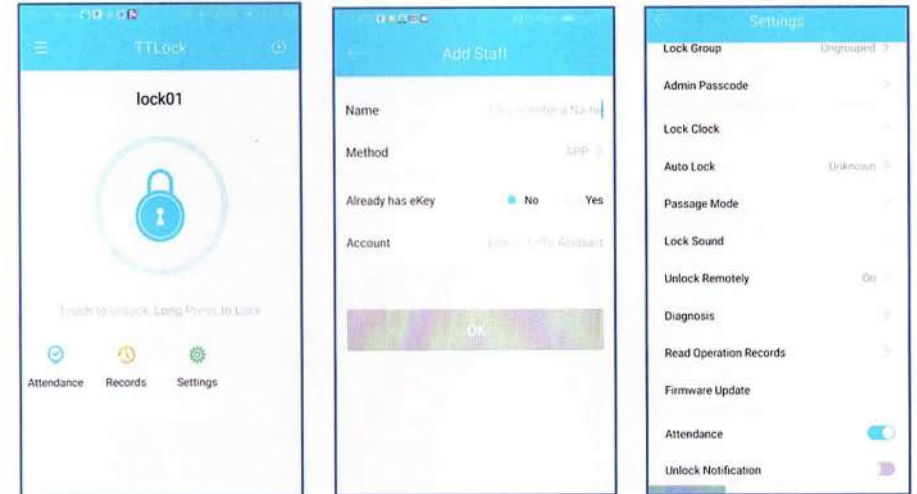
TTLock

lock01

Touch to Unlock, Long Press to Lock

Attendance Records Settings

Add Staff

Name Please enter a Name

Method APP

Already has eKey No Yes

Account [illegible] Account

OK

Settings

Lock Group Ungrouped

Admin Passcode

Lock Clock

Auto Lock Unknown

Passage Mode

Lock Sound

Unlock Remotely On

Diagnosis

Read Operation Records

Firmware Update

Attendance

Unlock Notification